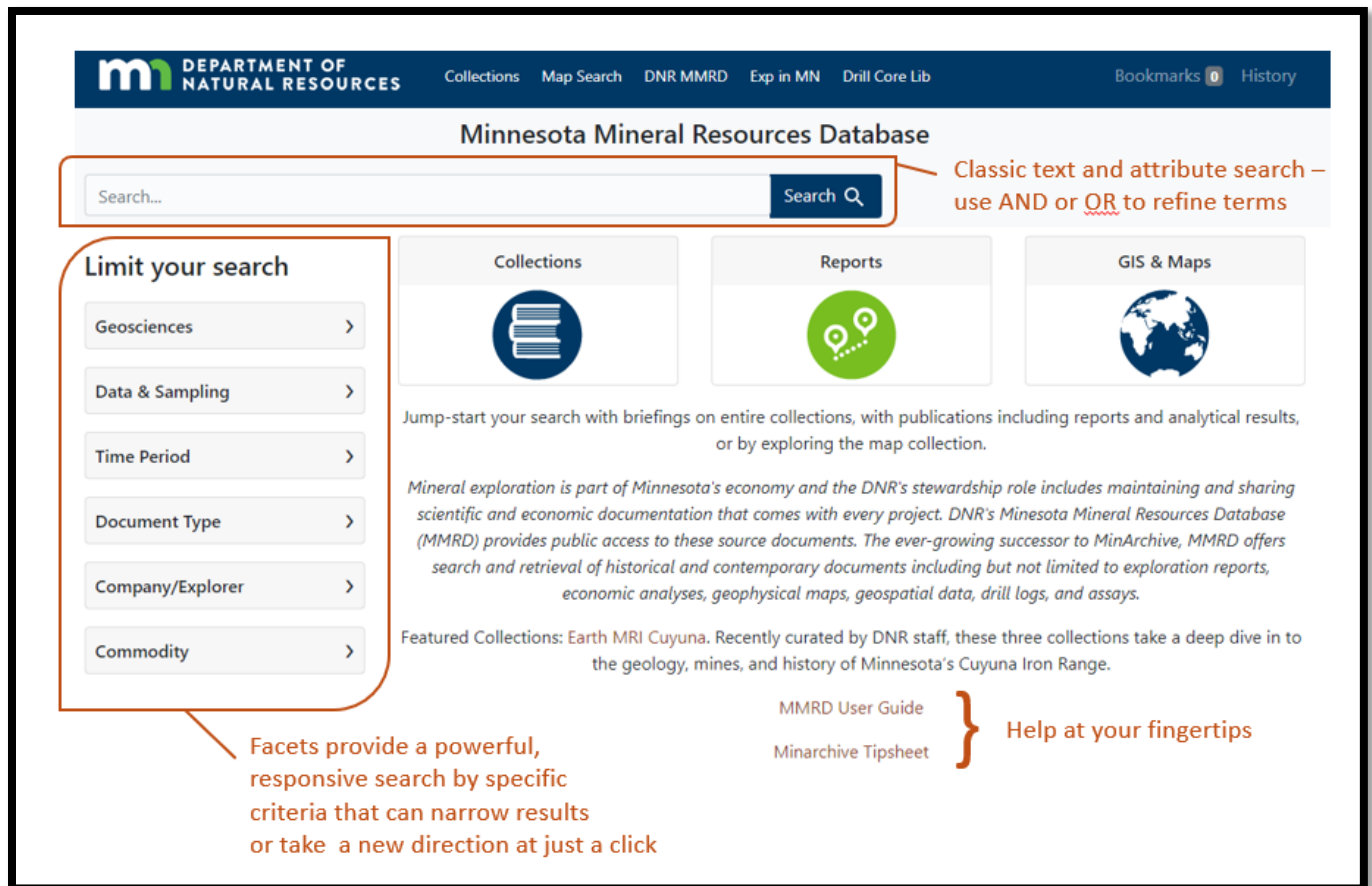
mn DEPARTMENT OF NATURAL RESOURCES

Collections Map Search DNR MMRD Exp in MN Drill Core Lib Bookmarks 0 History

Minnesota Mineral Resources Database

Search... Search

Classic text and attribute search – use AND or OR to refine terms

Limit your search

Geosciences

Data & Sampling

Time Period

Document Type

Company/Explorer

Commodity

Collections

Reports

GIS & Maps

Jump-start your search with briefings on entire collections, with publications including reports and analytical results, or by exploring the map collection.

Mineral exploration is part of Minnesota's economy and the DNR's stewardship role includes maintaining and sharing scientific and economic documentation that comes with every project. DNR's Minesota Mineral Resources Database (MMRD) provides public access to these source documents. The ever-growing successor to MinArchive, MMRD offers search and retrieval of historical and contemporary documents including but not limited to exploration reports, economic analyses, geophysical maps, geospatial data, drill logs, and assays.

Featured Collections: Earth MRI Cuyuna. Recently curated by DNR staff, these three collections take a deep dive in to the geology, mines, and history of Minnesota's Cuyuna Iron Range.

MMRD User Guide

Minarchive Tipsheet

Help at your fingertips

Facets provide a powerful, responsive search by specific criteria that can narrow results or take a new direction at just a click